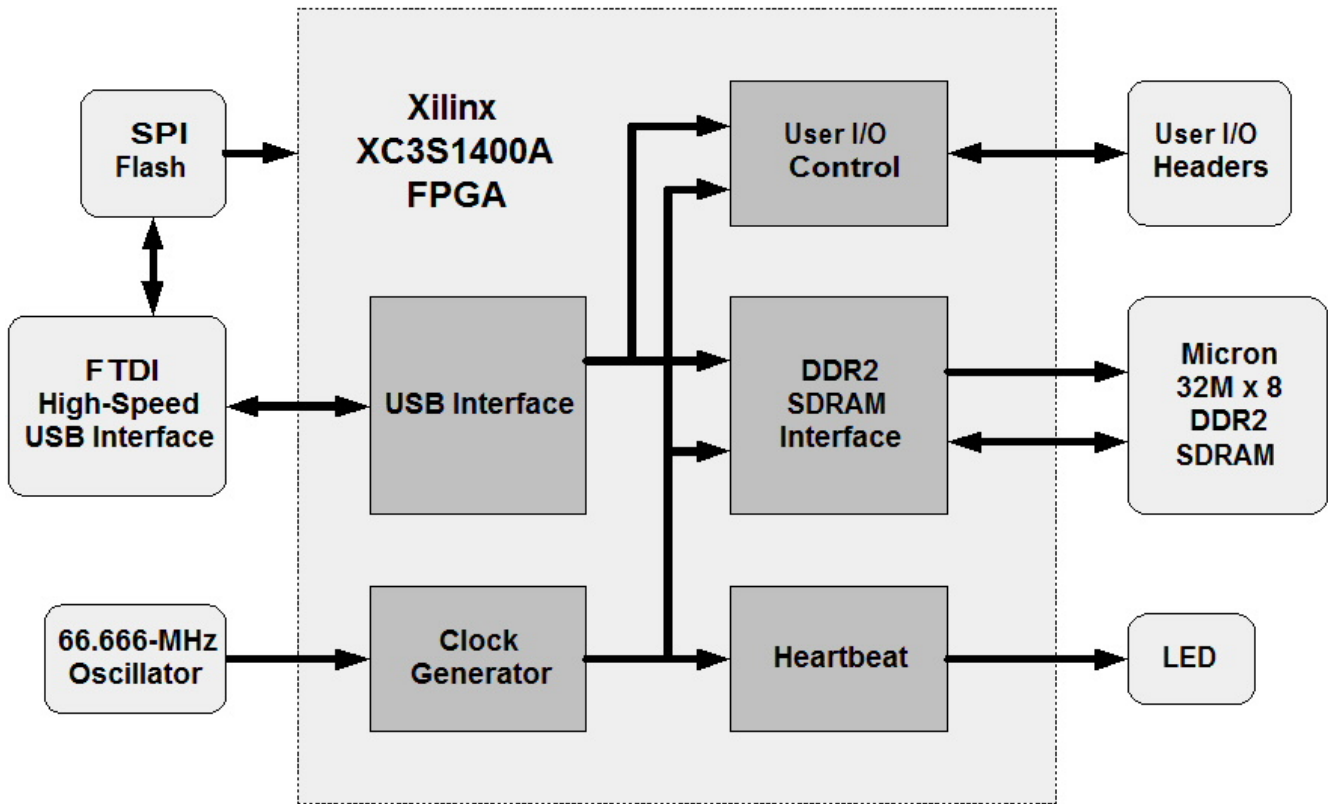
SPI
Flash

Xilinx
XC3S1400A
FPGA

User I/O
Control

User I/O
Headers

FTDI
High-Speed
USB Interface

USB Interface

DDR2
SDRAM
Interface

Micron
32M x 8
DDR2
SDRAM

66.666-MHz
Oscillator

Clock
Generator

Heartbeat

LED